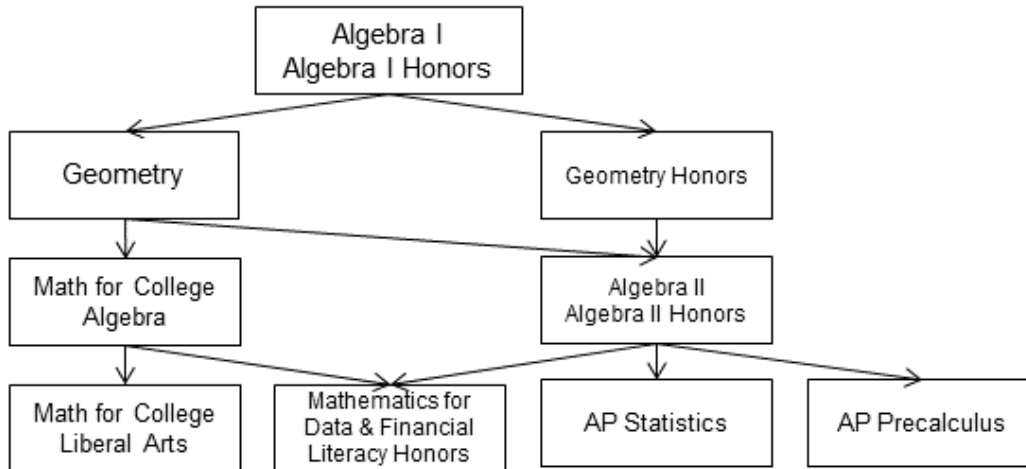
Algebra I
Algebra I Honors

Geometry

Geometry Honors

Math for College Algebra

Algebra II
Algebra II Honors

Math for College Liberal Arts

Mathematics for Data & Financial Literacy Honors

AP Statistics

AP Precalculus